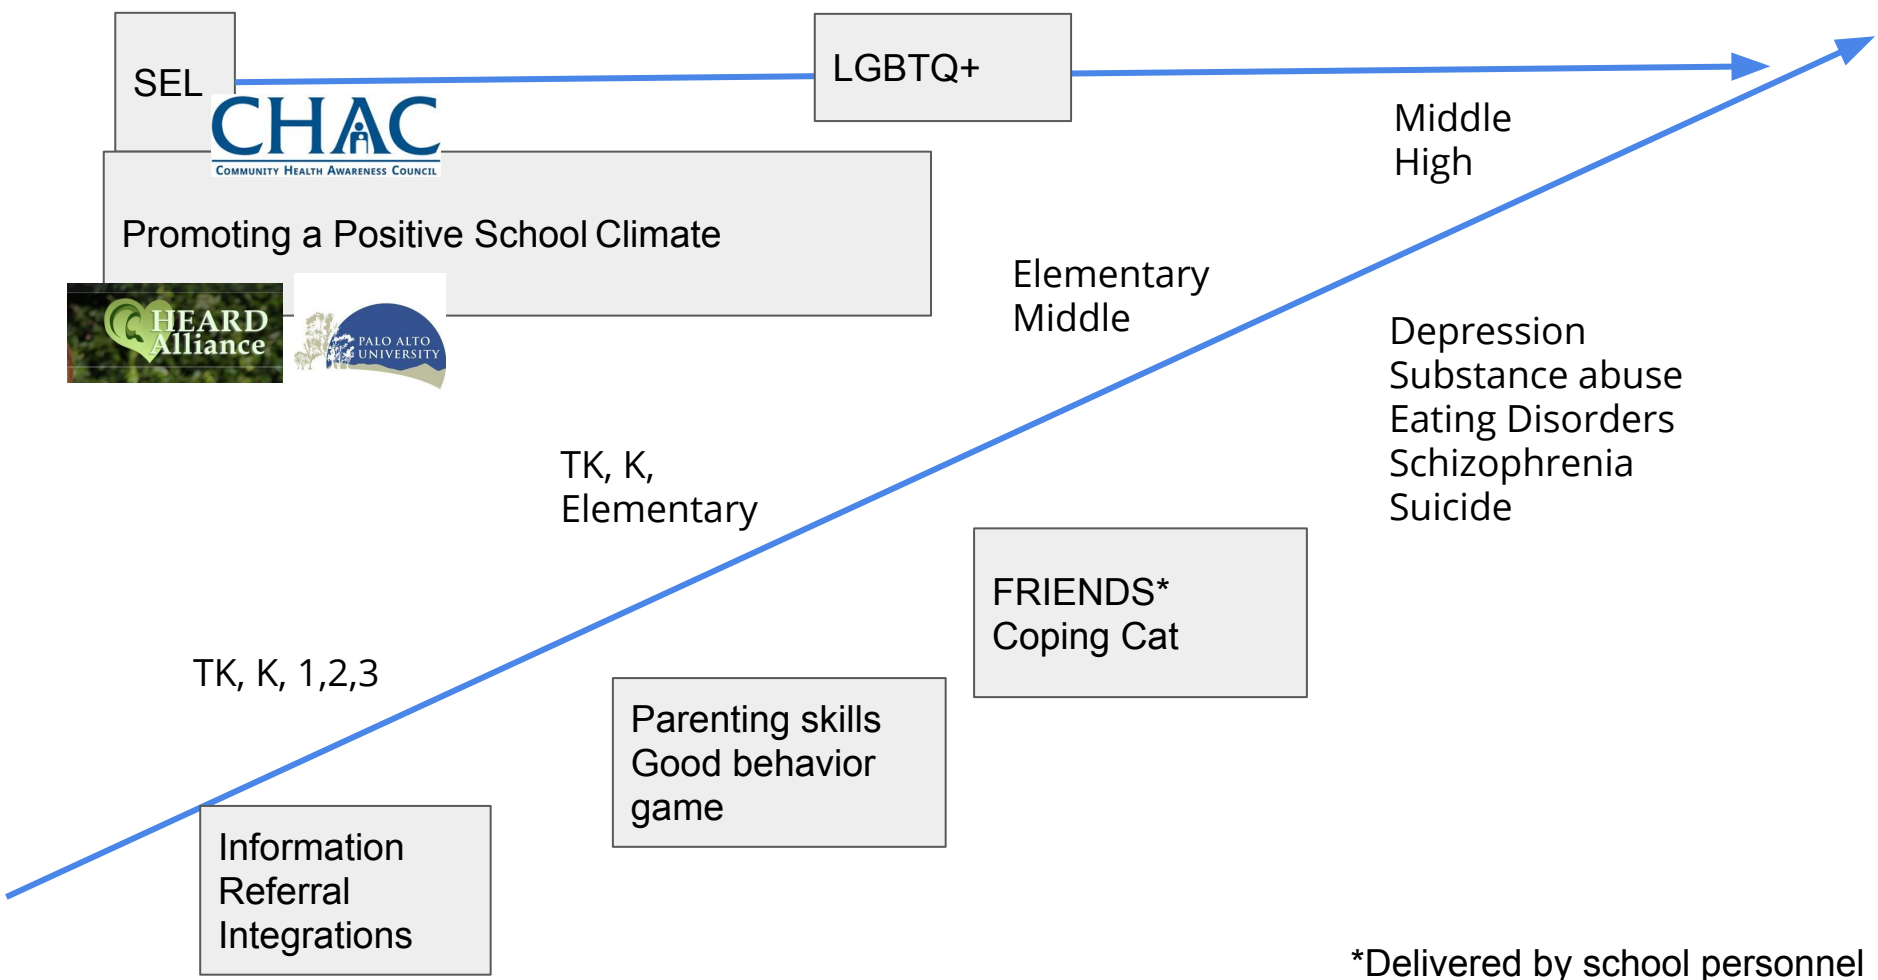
SEL

LGBTQ+

CHAC
COMMUNITY HEALTH AWARENESS COUNCIL

Promoting a Positive School Climate

HEARD Alliance

PALO ALTO UNIVERSITY

Middle
High

Elementary
Middle

Depression
Substance abuse
Eating Disorders
Schizophrenia
Suicide

TK, K,
Elementary

FRIENDS*
Coping Cat

TK, K, 1,2,3

Parenting skills
Good behavior game

Information
Referral
Integrations

*Delivered by school personnel